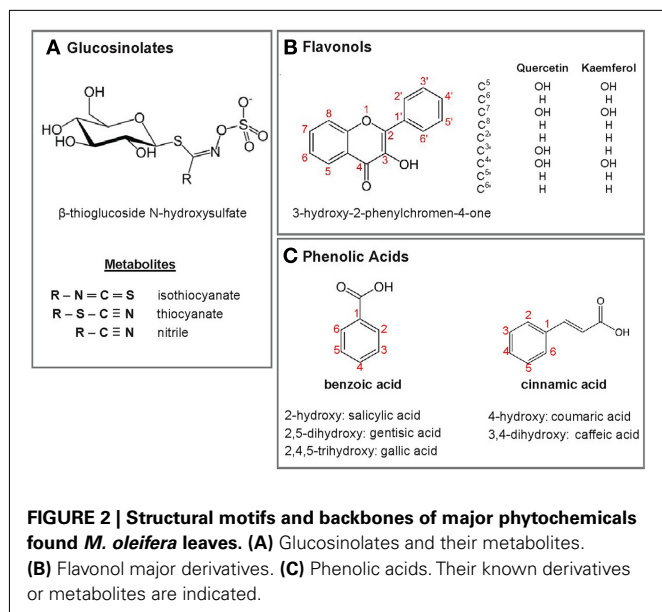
**A Glucosinolates**

OH

HO HO OH S N O S O O O⁻

R

β-thioglucoside N-hydroxysulfate

**Metabolites**

**R – N = C = S** isothiocyanate
**R – S – C ≡ N** thiocyanate
**R – C ≡ N** nitrile

**B Flavonols**

1 2 3 4 5 6 7 8 1' 2' 3' 4' 5' 6'

O OH

3-hydroxy-2-phenylchromen-4-one

| | Quercetin | Kaemferol |
|---|---|---|
| $C^5$ | OH | OH |
| $C^6$ | H | H |
| $C^7$ | OH | OH |
| $C^8$ | H | H |
| $C^{2'}$ | H | H |
| $C^{3'}$ | OH | H |
| $C^{4'}$ | OH | OH |
| $C^{5'}$ | H | H |
| $C^{6'}$ | H | H |

**C Phenolic Acids**

O OH

1 2 3 4 5 6

**benzoic acid**

O

1 2 3 4 5 6 OH

**cinnamic acid**

2-hydroxy: salicylic acid
2,5-dihydroxy: gentisic acid
2,4,5-trihydroxy: gallic acid

4-hydroxy: coumaric acid
3,4-dihydroxy: caffeic acid

**FIGURE 2 | Structural motifs and backbones of major phytochemicals found *M. oleifera* leaves. (A)** Glucosinolates and their metabolites. **(B)** Flavonol major derivatives. **(C)** Phenolic acids. Their known derivatives or metabolites are indicated.